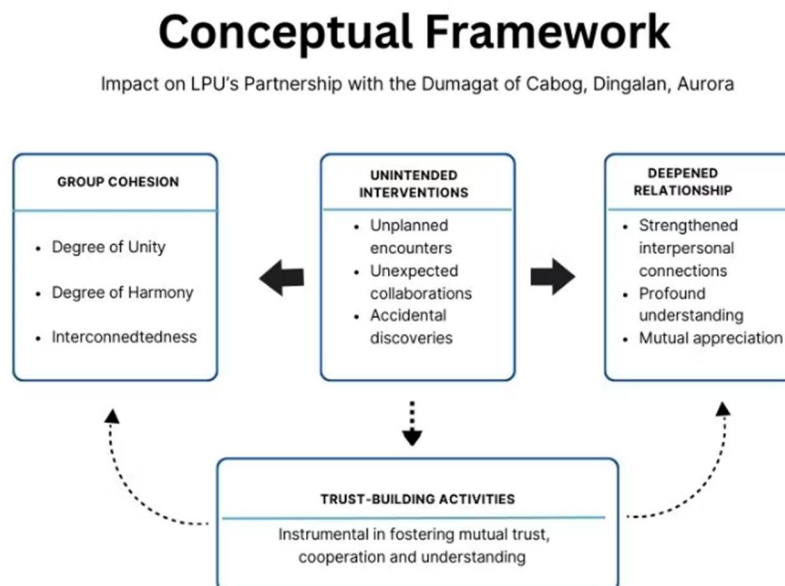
Conceptual Framework

Impact on LPU's Partnership with the Dumagat of Cabog, Dingalan, Aurora

GROUP COHESION

- Degree of Unity
- Degree of Harmony
- Interconnedtedness

UNINTENDED INTERVENTIONS

- Unplanned encounters
- Unexpected collaborations
- Accidental discoveries

DEEPENED RELATIONSHIP

- Strengthened interpersonal connections
- Profound understanding
- Mutual appreciation

TRUST-BUILDING ACTIVITIES

Instrumental in fostering mutual trust, cooperation and understanding